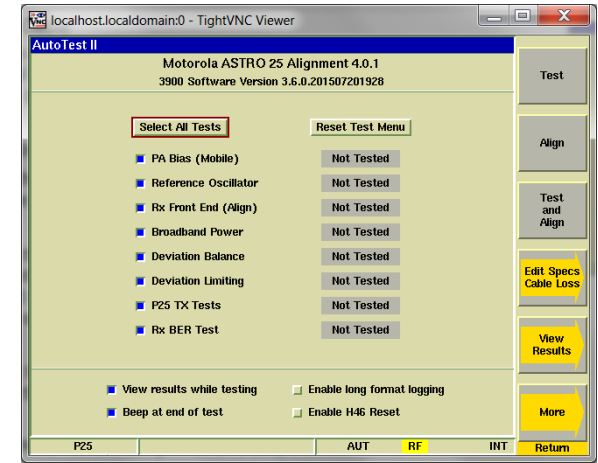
localhost.localdomain:0 - TightVNC Viewer

AutoTest II

Motorola ASTRO 25 Alignment 4.0.1
3900 Software Version 3.6.0.201507201928

Select All Tests
Reset Test Menu

| | |
|---|---|
| PA Bias (Mobile) | Not Tested |
| Reference Oscillator | Not Tested |
| Rx Front End (Align) | Not Tested |
| Broadband Power | Not Tested |
| Deviation Balance | Not Tested |
| Deviation Limiting | Not Tested |
| P25 TX Tests | Not Tested |
| Rx BER Test | Not Tested |

View results while testing
Enable long format logging
Beep at end of test
Enable H46 Reset

P25
AUT
RF
INT

Test
Align
Test and Align
Edit Specs Cable Loss
View Results
More
Return